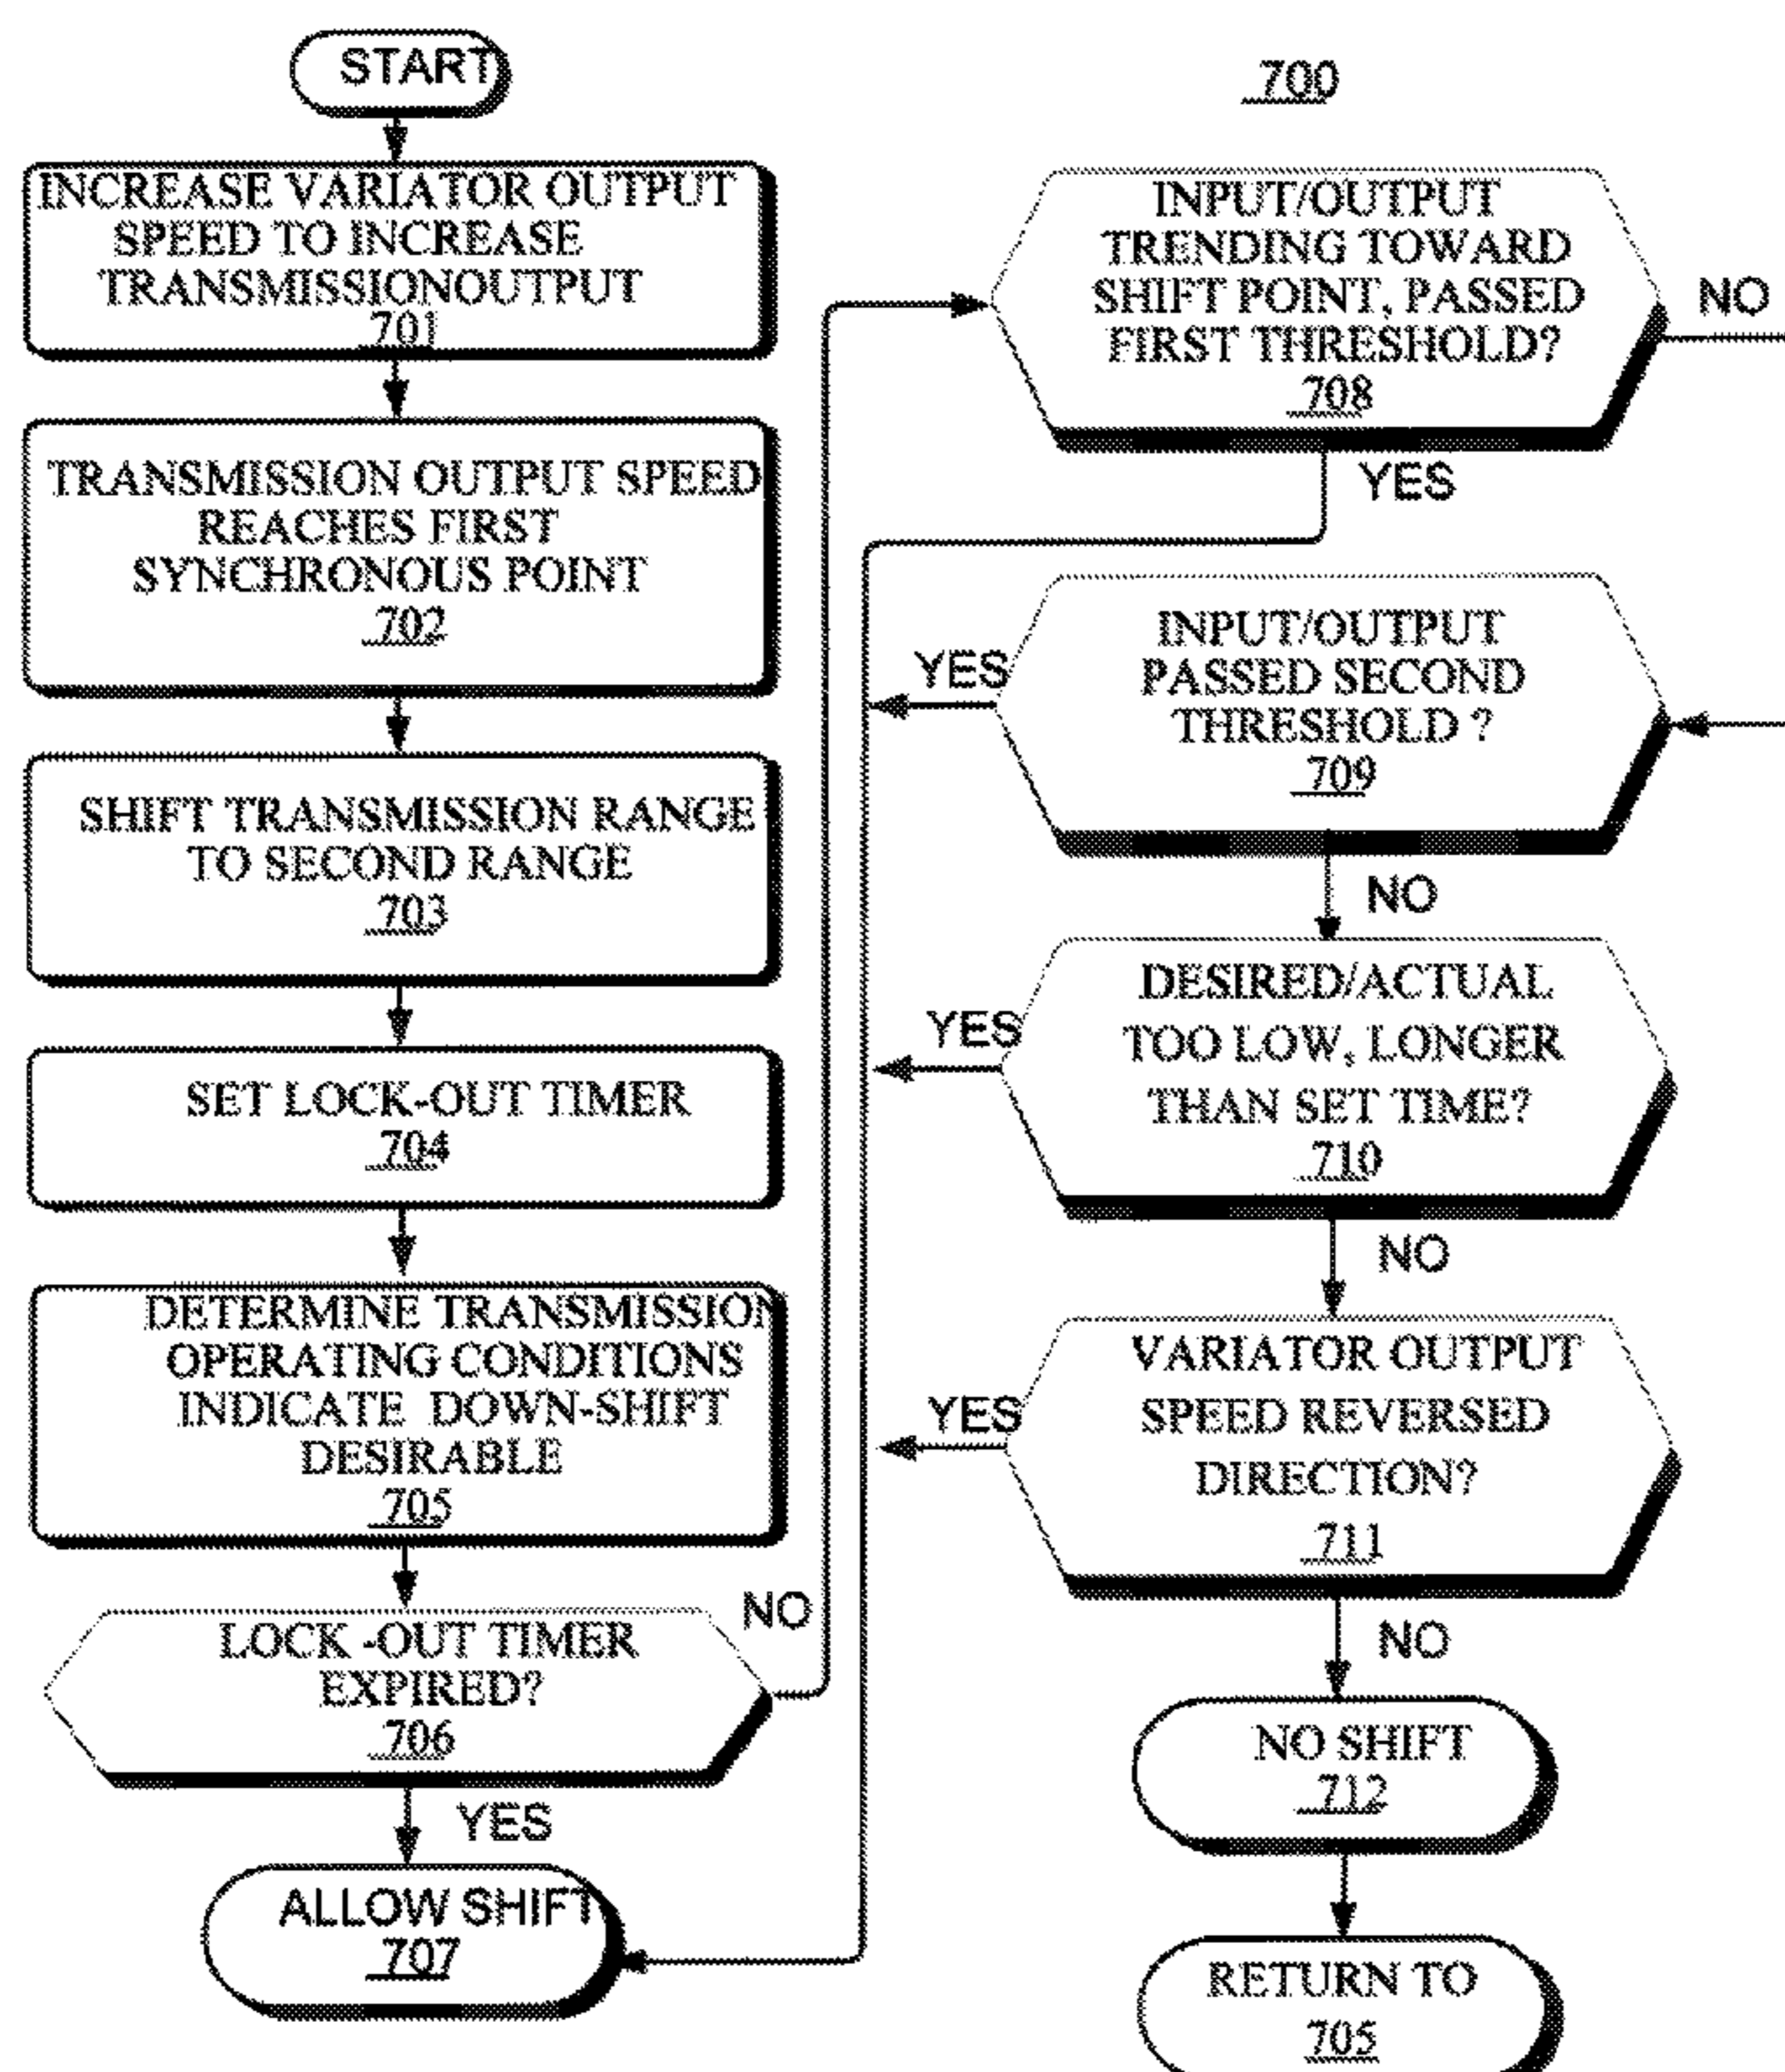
START

700

INCREASE VARIATOR OUTPUT SPEED TO INCREASE TRANSMISSIONOUTPUT
701

TRANSMISSION OUTPUT SPEED REACHES FIRST SYNCHRONOUS POINT
702

SHIFT TRANSMISSION RANGE TO SECOND RANGE
703

SET LOCK-OUT TIMER
704

DETERMINE TRANSMISSION OPERATING CONDITIONS INDICATE DOWN-SHIFT DESIRABLE
705

LOCK -OUT TIMER EXPIRED?
706

NO

YES

ALLOW SHIFT
707

INPUT/OUTPUT TRENDING TOWARD SHIFT POINT, PASSED FIRST THRESHOLD?
708

NO

YES

INPUT/OUTPUT PASSED SECOND THRESHOLD ?
709

YES

NO

DESIRED/ACTUAL TOO LOW, LONGER THAN SET TIME?
710

YES

NO

VARIATOR OUTPUT SPEED REVERSED DIRECTION?
711

YES

NO

NO SHIFT
712

RETURN TO
705